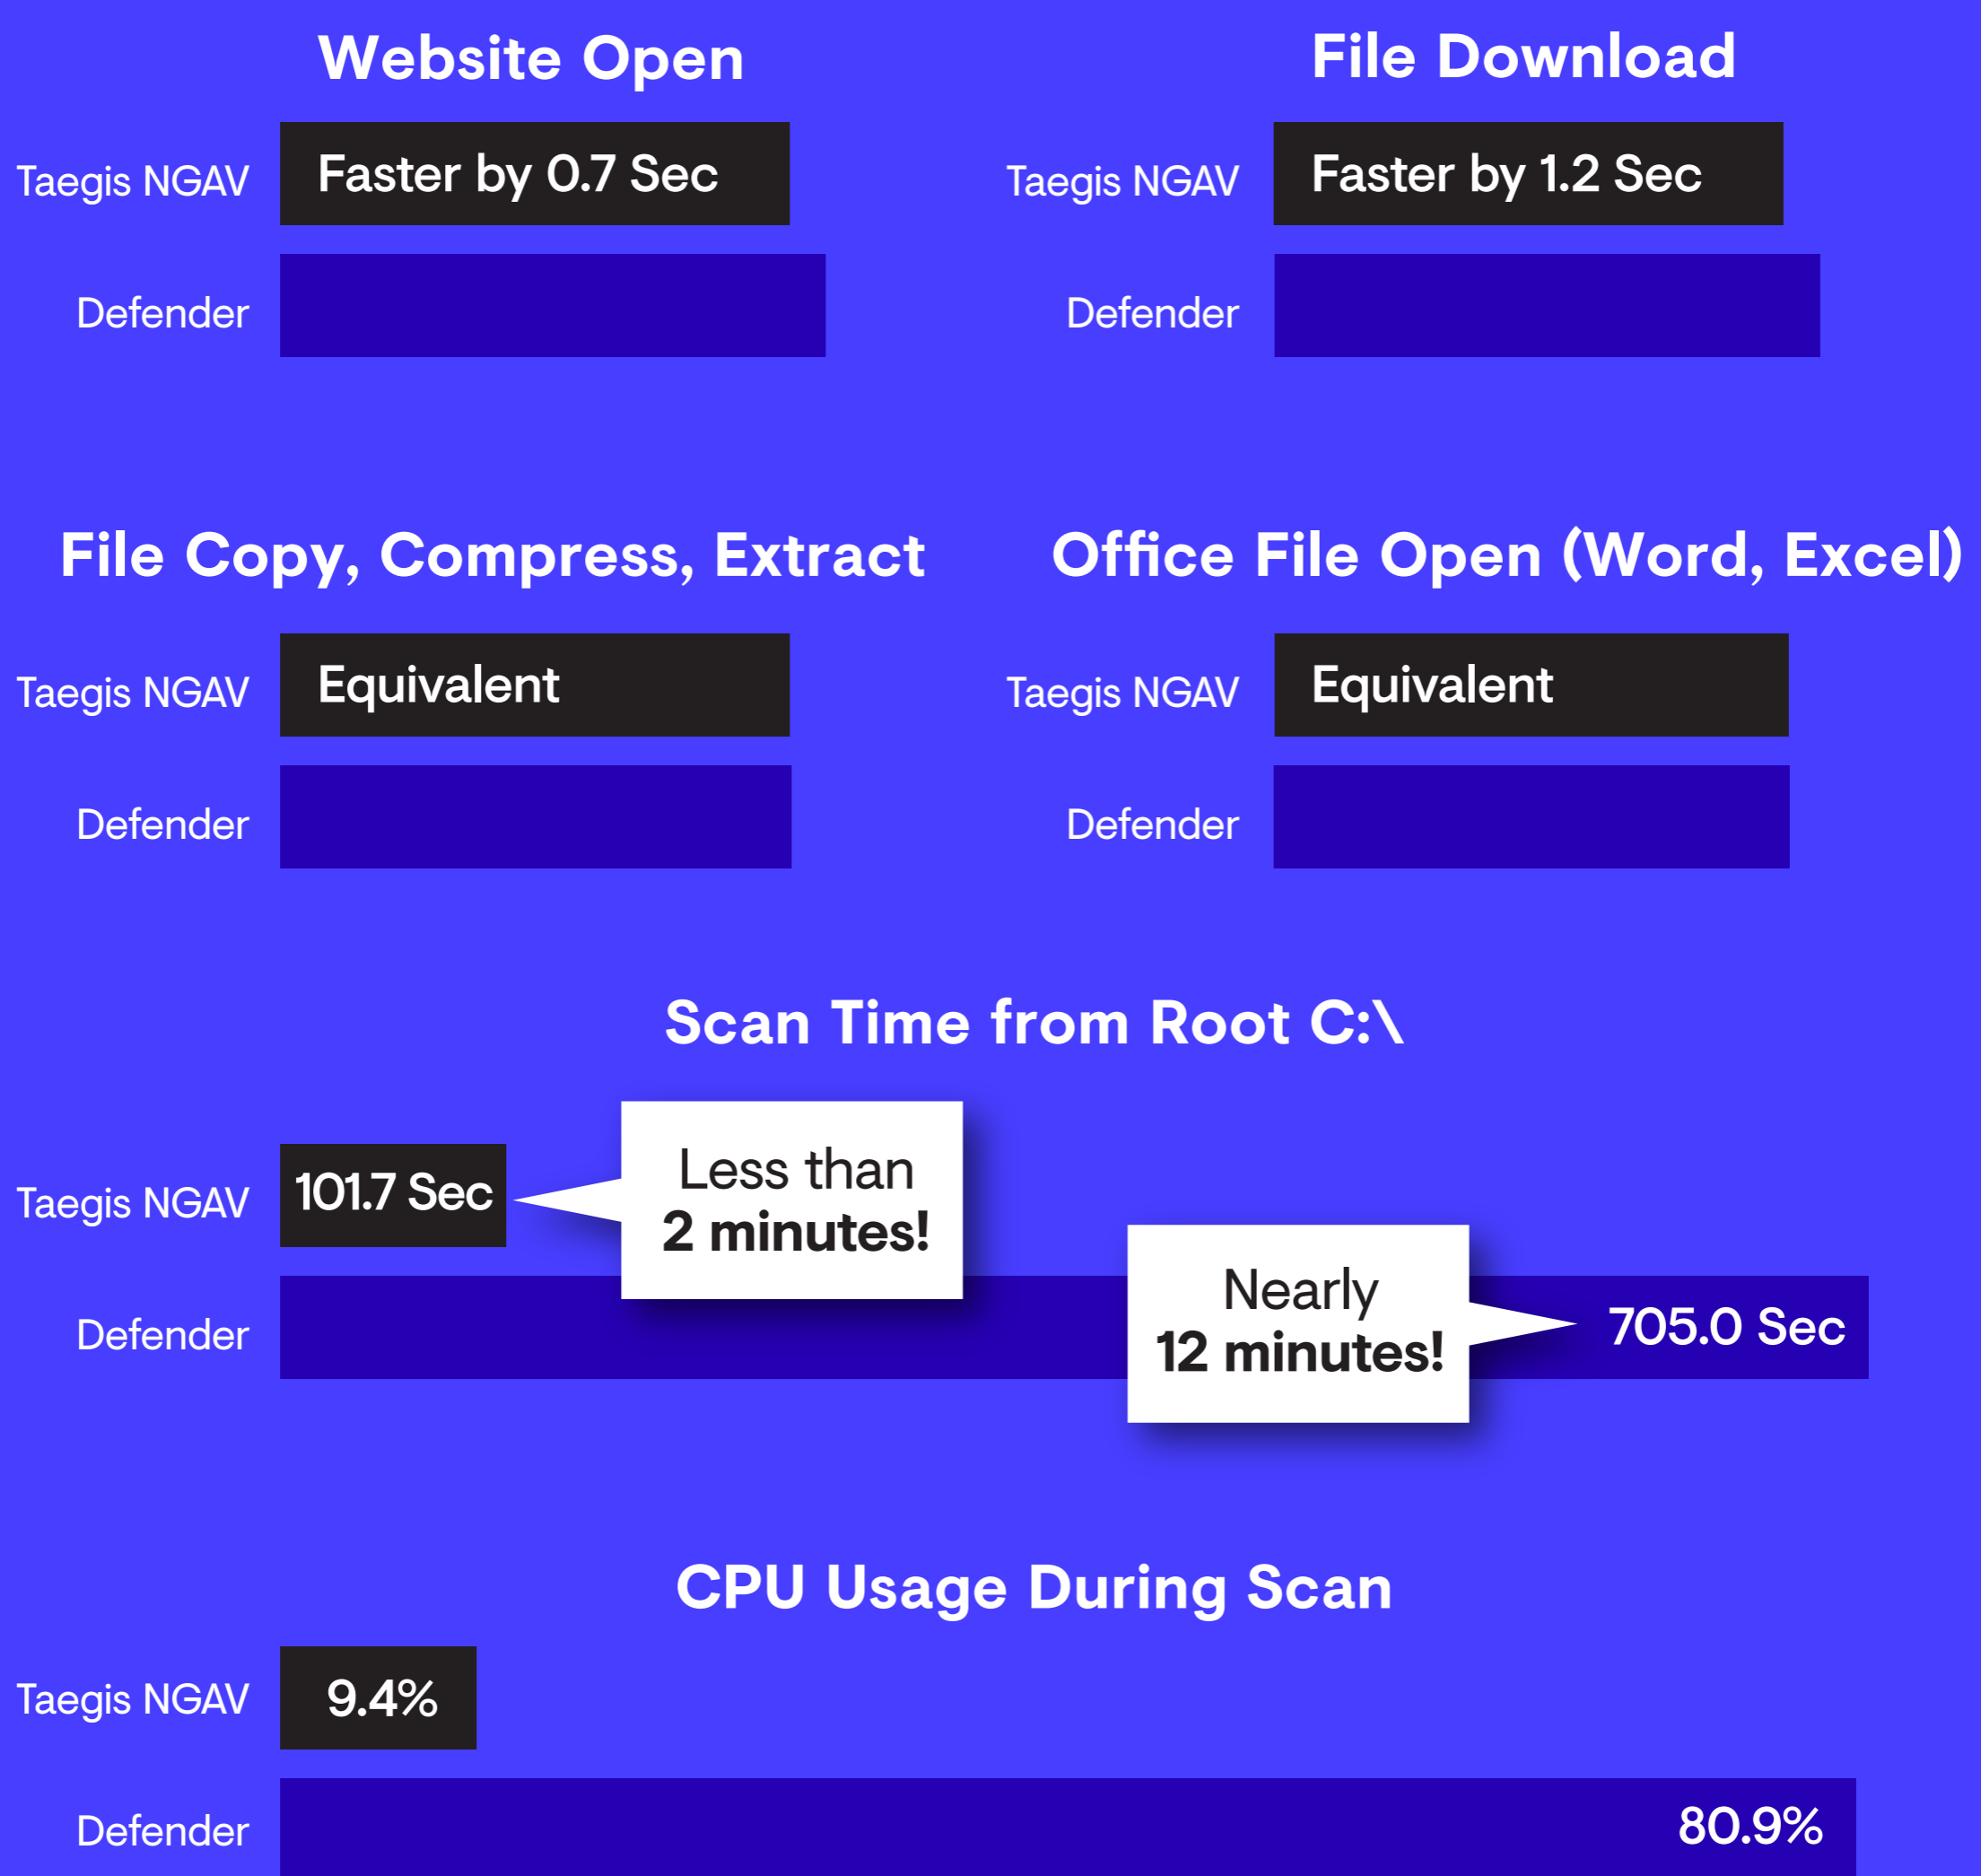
Website Open

Taegis NGAV Faster by 0.7 Sec

Defender

File Download

Taegis NGAV Faster by 1.2 Sec

Defender

File Copy, Compress, Extract

Taegis NGAV Equivalent

Defender

Office File Open (Word, Excel)

Taegis NGAV Equivalent

Defender

Scan Time from Root C:\

Taegis NGAV 101.7 Sec

Less than
2 minutes!

Defender

Nearly
12 minutes!

705.0 Sec

CPU Usage During Scan

Taegis NGAV 9.4%

Defender 80.9%